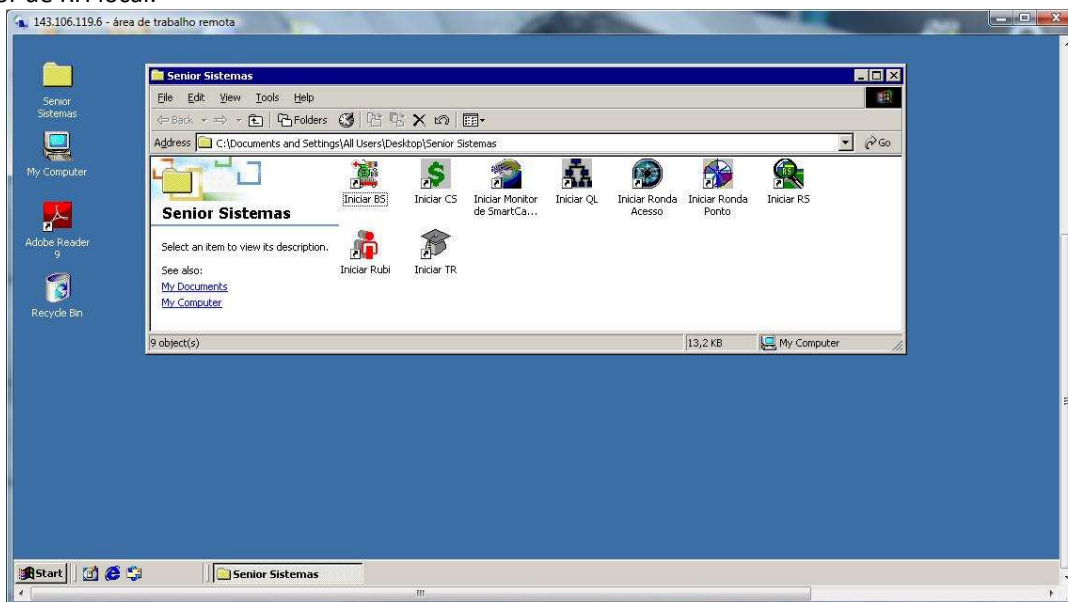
143.106.119.6 - área de trabalho remota

Senior Sistemas

My Computer

Adobe Reader 9

Recycle Bin

Senior Sistemas

File Edit View Tools Help

Back Folders

Address C:\Documents and Settings\All Users\Desktop\Senior Sistemas

Go

Senior Sistemas

Select an item to view its description.

See also:
My Documents
My Computer

Iniciar BS
Iniciar CS
Iniciar Monitor de SmartCa...
Iniciar QL
Iniciar Ronda Acesso
Iniciar Ronda Ponto
Iniciar RS
Iniciar Rubi
Iniciar TR

9 object(s)

13,2 KB

My Computer

Start

Senior Sistemas